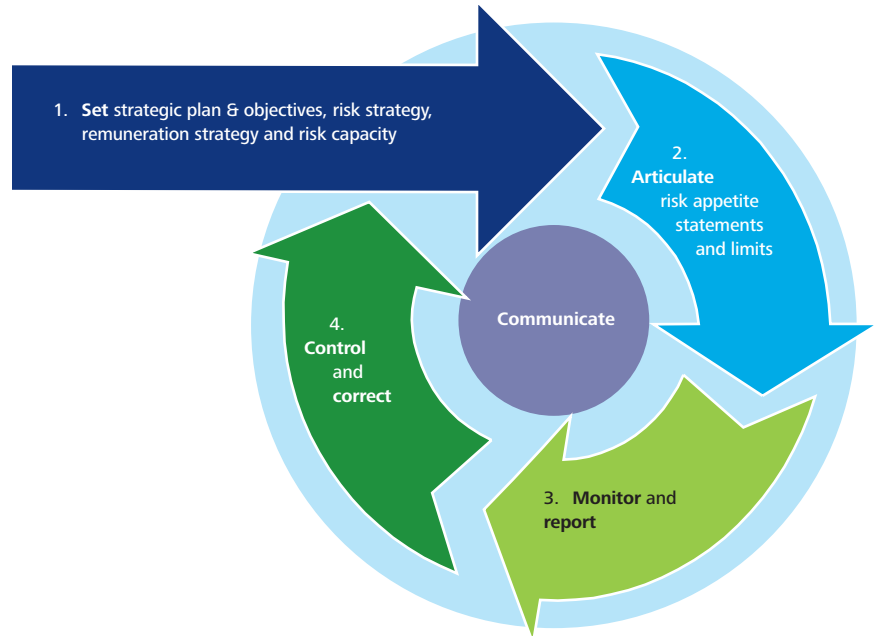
1. Set strategic plan & objectives, risk strategy, remuneration strategy and risk capacity

2. Articulate risk appetite statements and limits

Communicate

3. Monitor and report

4. Control and correct